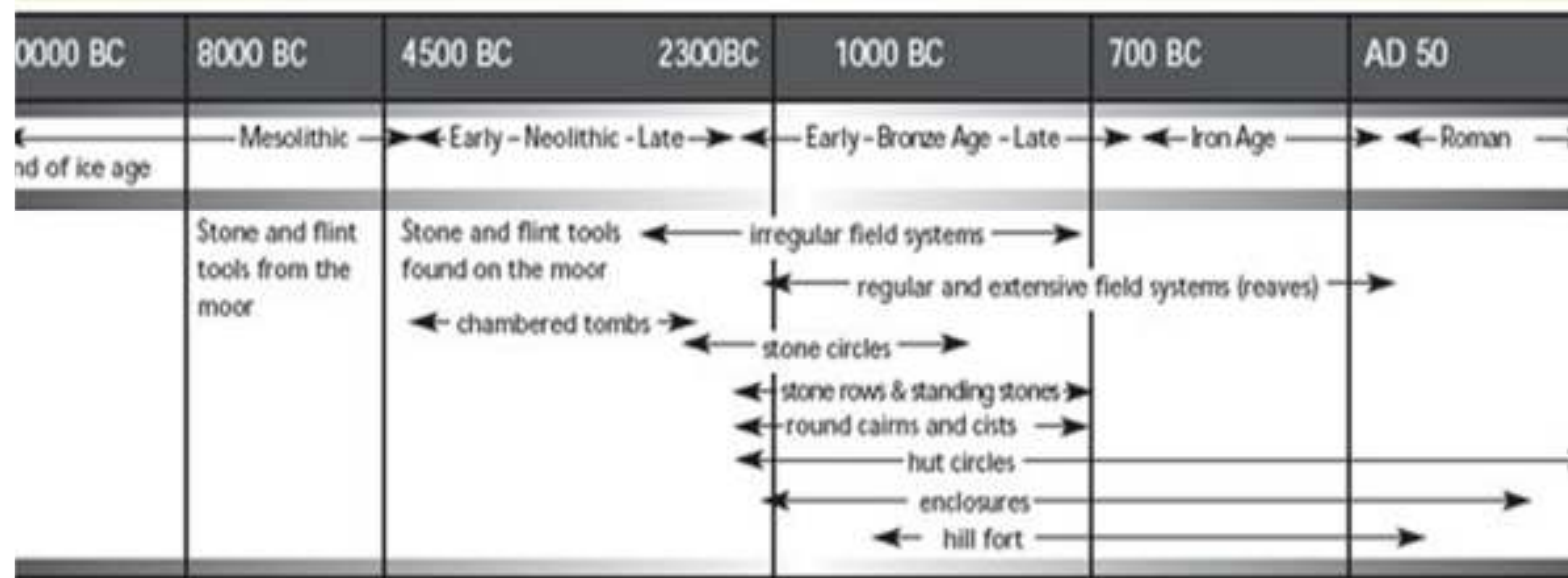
0000 BC | 8000 BC | 4500 BC 2300BC | 1000 BC | 700 BC | AD 50

nd of ice age

Mesolithic

Early – Neolithic – Late

Early – Bronze Age – Late

Iron Age

Roman

Stone and flint tools from the moor

Stone and flint tools found on the moor

irregular field systems

regular and extensive field systems (reaves)

chambered tombs

stone circles

stone rows & standing stones

round cairns and cists

hut circles

enclosures

hill fort